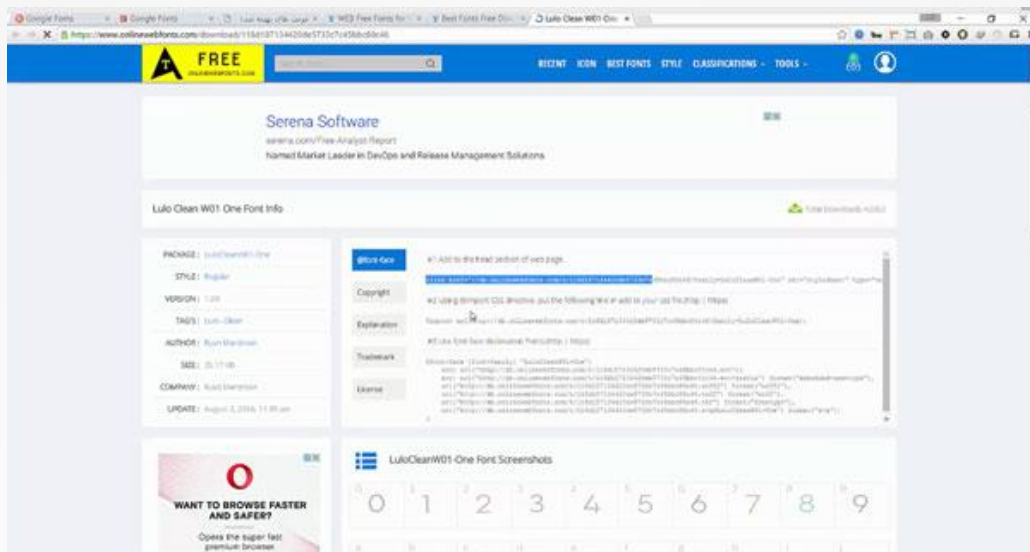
Google Fonts | Google Fonts | WEB Free Fonts for | Best Fonts Free Do | Lulo Clean W01 One

https://www.onlinewebfonts.com/download/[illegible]

FREE
ONLINEWEBFONTS.COM

RECENT ICON BEST FONTS STYLE CLASSIFICATIONS TOOLS

Serena Software
serena.com/Free-Analyst-Report
Named Market Leader in DevOps and Release Management Solutions

Lulo Clean W01 One Font Info

Total Downloads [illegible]

PACKAGE: LuloCleanW01-One
STYLE: Regular
VERSION: 1.00
TAGS: Lulo-Clean
AUTHOR: Ryan Martinson
SIZE: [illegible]
COMPANY: Ryan Martinson
UPDATE: August 3, 2016, 11:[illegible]

@font-face
Copyright
Explanation
Trademark
License

#1 Add to the head section of web page.

#2 using @import CSS directive, put the following line in add to your css file.(http | https)

@import url(//db.onlinewebfonts.com/c/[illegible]?family=LuloCleanW01-One);

#3 Use font-face declaration Fonts.(http | https)

@font-face {font-family: "LuloCleanW01-One";
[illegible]

WANT TO BROWSE FASTER AND SAFER?
Opera the super fast premium browser

LuloCleanW01-One Font Screenshots

0 1 2 3 4 5 6 7 8 9